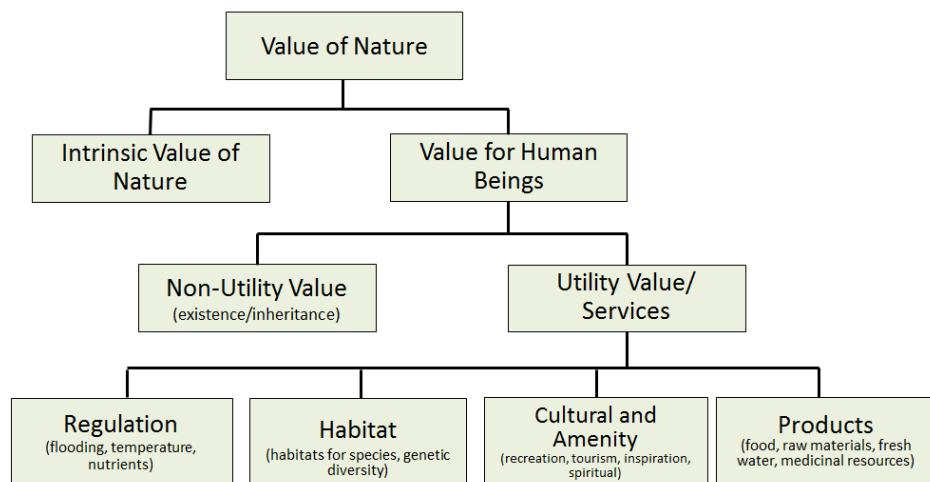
Value of Nature

Intrinsic Value of Nature

Value for Human Beings

Non-Utility Value
(existence/inheritance)

Utility Value/ Services

Regulation
(flooding, temperature, nutrients)

Habitat
(habitats for species, genetic diversity)

Cultural and Amenity
(recreation, tourism, inspiration, spiritual)

Products
(food, raw materials, fresh water, medicinal resources)